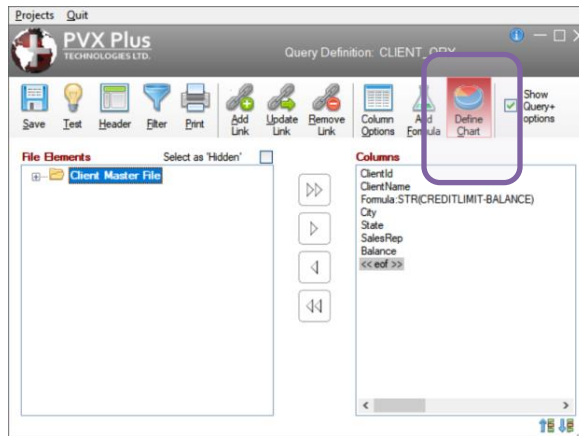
Projects Quit

PVX Plus
TECHNOLOGIES LTD.

Query Definition: CLIENT. QRY

Save Test Header Filter Print Add Link Update Link Remove Link Column Options Add Formula Define Chart Show Query+ options

File Elements

Select as 'Hidden'

Client Master File

Columns

ClientId
ClientName
Formula:STR(CREDITLIMIT-BALANCE)
City
State
SalesRep
Balance
<< eof >>